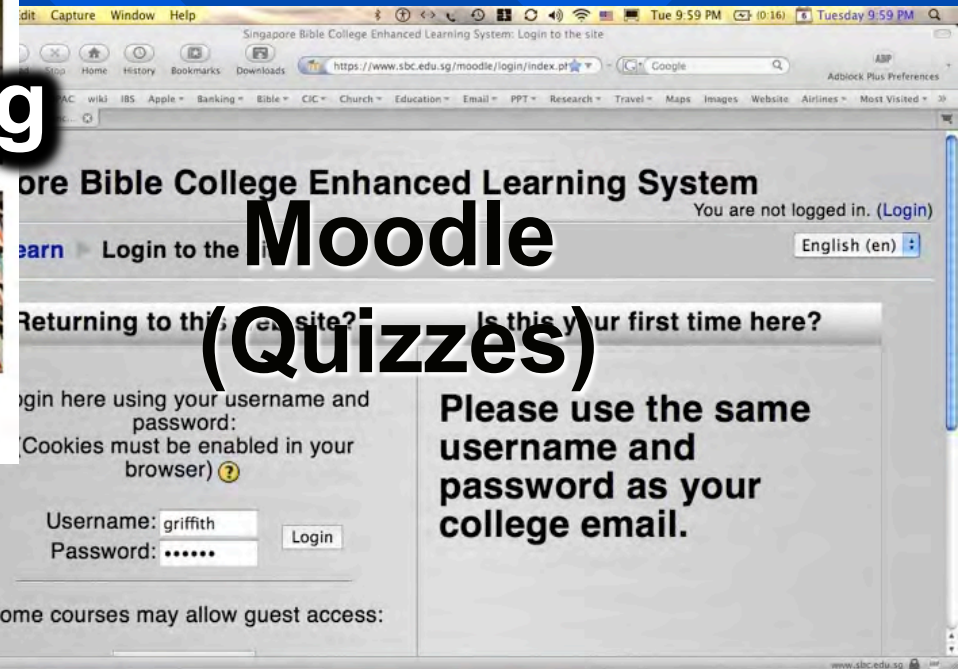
dit Capture Window Help

Tue 9:59 PM (0:16) 6 Tuesday 9:59 PM

Singapore Bible College Enhanced Learning System: Login to the site

Stop Home History Bookmarks Downloads https://www.sbc.edu.sg/moodle/login/index.ph Google

ABP Adblock Plus Preferences

PAC wiki IBS Apple Banking Bible CJC Church Education Email PPT Research Travel Maps Images Website Airlines Most Visited

g

ore Bible College Enhanced Learning System

You are not logged in. (Login)

earn Login to the

Moodle

English (en)

Returning to thi site?

(Quizzes)

Is this your first time here?

ogin here using your username and password:
(Cookies must be enabled in your browser)

Username: griffith
Password: ••••••

Login

ome courses may allow guest access:

Please use the same username and password as your college email.

www.sbc.edu.sg